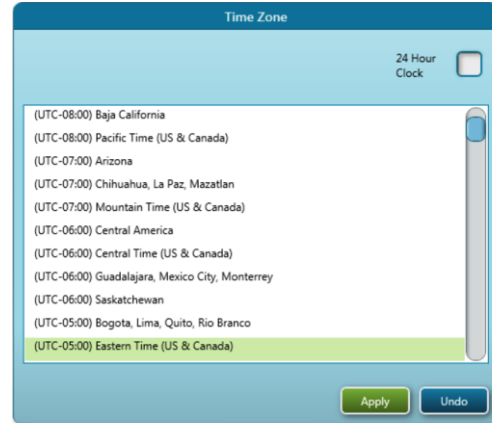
Time Zone

24 Hour Clock

(UTC-08:00) Baja California
(UTC-08:00) Pacific Time (US & Canada)
(UTC-07:00) Arizona
(UTC-07:00) Chihuahua, La Paz, Mazatlan
(UTC-07:00) Mountain Time (US & Canada)
(UTC-06:00) Central America
(UTC-06:00) Central Time (US & Canada)
(UTC-06:00) Guadalajara, Mexico City, Monterrey
(UTC-06:00) Saskatchewan
(UTC-05:00) Bogota, Lima, Quito, Rio Branco
(UTC-05:00) Eastern Time (US & Canada)

Apply
Undo